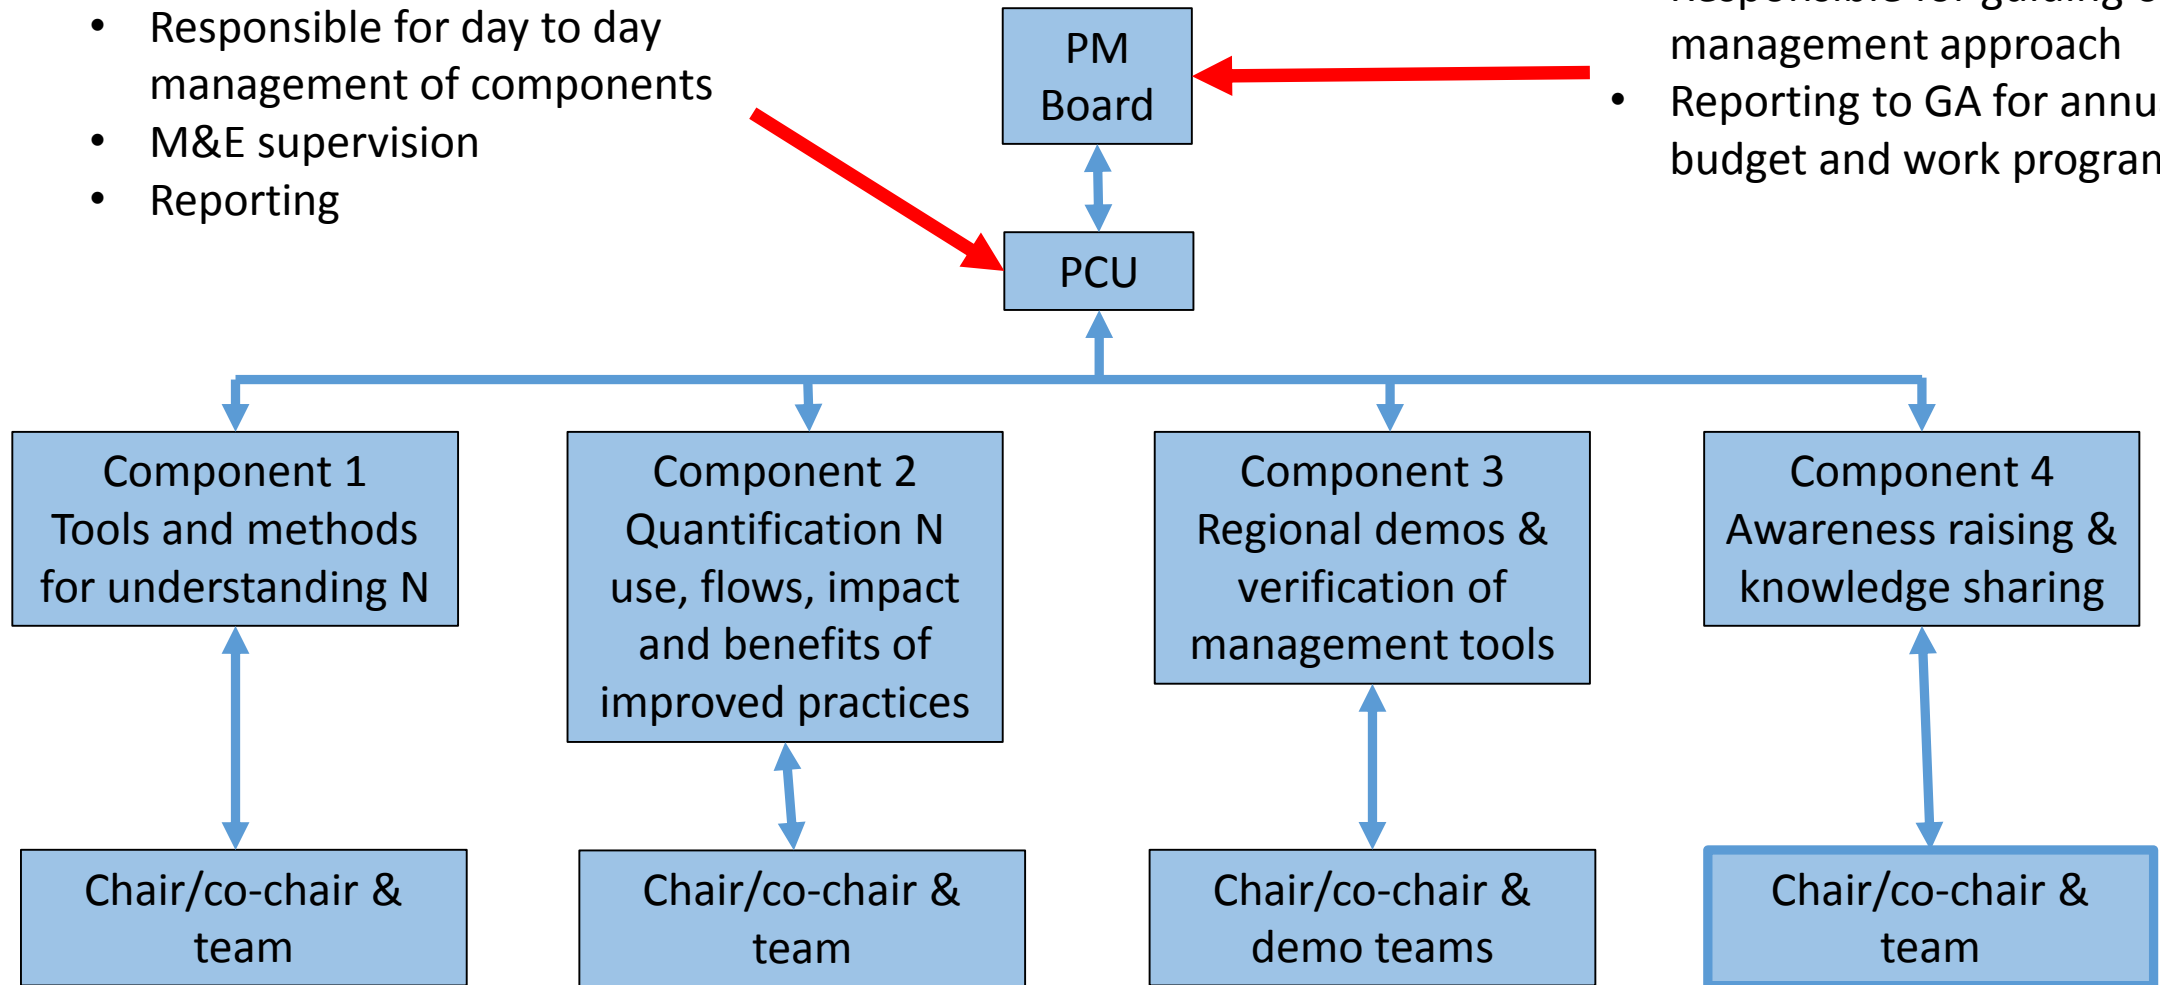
- Responsible for day to day management of components
- M&E supervision
- Reporting

PM Board

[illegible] management approach
- Reporting to GA for annu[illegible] budget and work progran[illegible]

PCU

Component 1
Tools and methods for understanding N

Component 2
Quantification N use, flows, impact and benefits of improved practices

Component 3
Regional demos & verification of management tools

Component 4
Awareness raising & knowledge sharing

Chair/co-chair & team

Chair/co-chair & team

Chair/co-chair & demo teams

Chair/co-chair & team